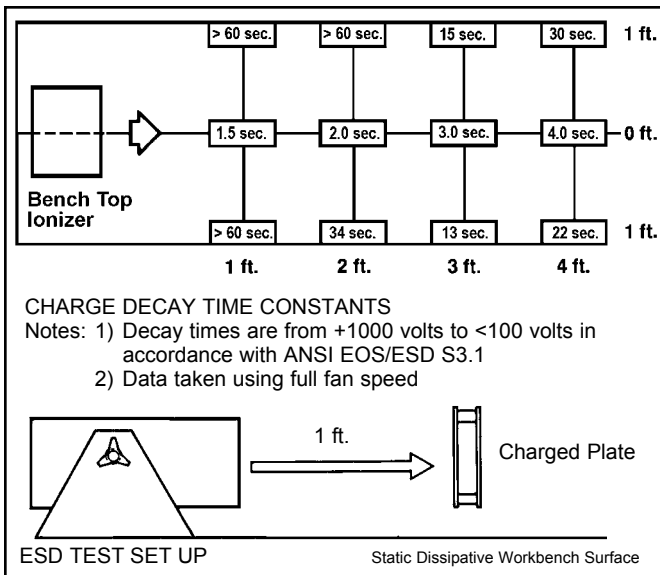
> 60 sec.
> 60 sec.
15 sec.
30 sec.
1 ft.

1.5 sec.
2.0 sec.
3.0 sec.
4.0 sec.
0 ft.

Bench Top Ionizer

> 60 sec.
34 sec.
13 sec.
22 sec.
1 ft.

1 ft.
2 ft.
3 ft.
4 ft.

CHARGE DECAY TIME CONSTANTS
Notes: 1) Decay times are from +1000 volts to <100 volts in accordance with ANSI EOS/ESD S3.1
2) Data taken using full fan speed

1 ft.
Charged Plate

ESD TEST SET UP
Static Dissipative Workbench Surface